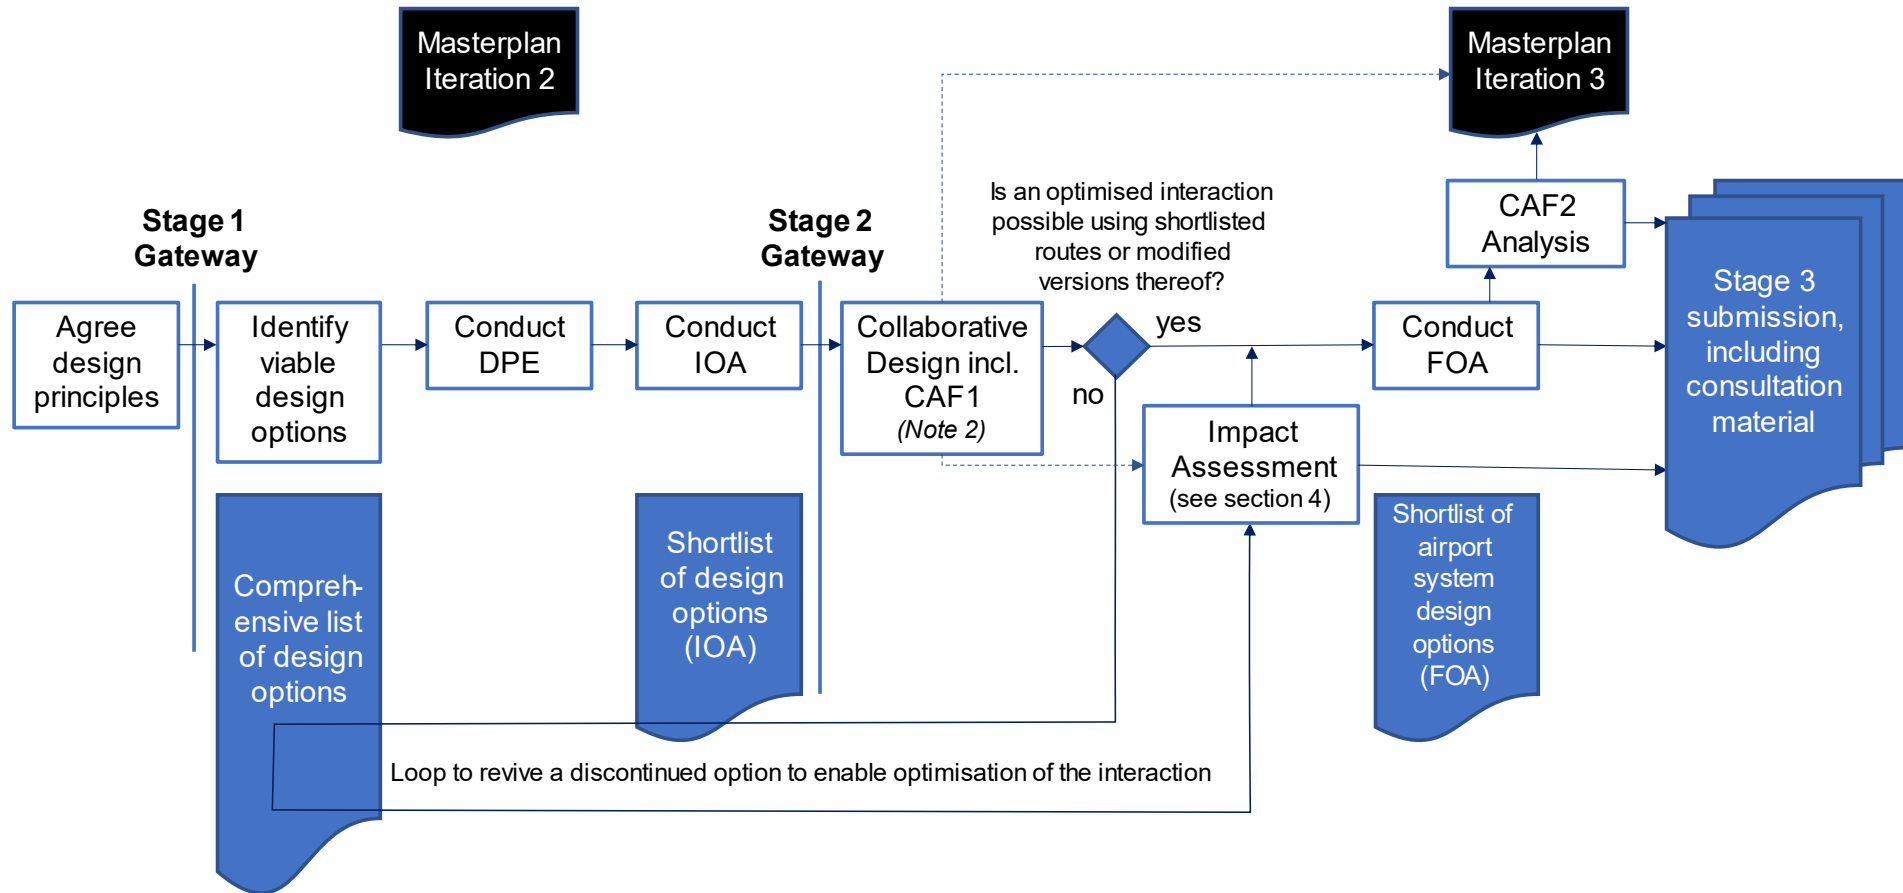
Masterplan Iteration 2

Masterplan Iteration 3

Stage 1 Gateway

Stage 2 Gateway

Is an optimised interaction possible using shortlisted routes or modified versions thereof?

CAF2 Analysis

Agree design principles

Identify viable design options

Conduct DPE

Conduct IOA

Collaborative Design incl. CAF1 *(Note 2)*

yes

no

Conduct FOA

Stage 3 submission, including consultation material

Impact Assessment (see section 4)

Compreh-ensive list of design options

Shortlist of design options (IOA)

Shortlist of airport system design options (FOA)

Loop to revive a discontinued option to enable optimisation of the interaction